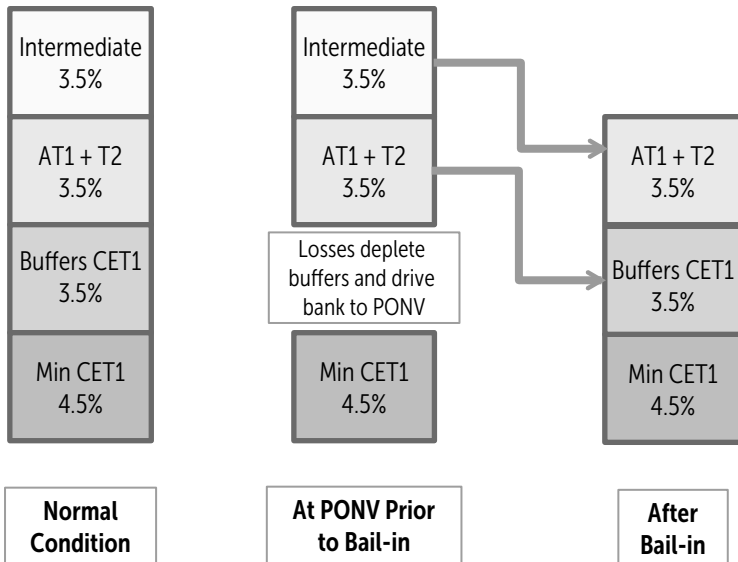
Intermediate
3.5%

AT1 + T2
3.5%

Buffers CET1
3.5%

Min CET1
4.5%

Normal Condition

Intermediate
3.5%

AT1 + T2
3.5%

Losses deplete buffers and drive bank to PONV

Min CET1
4.5%

At PONV Prior to Bail-in

AT1 + T2
3.5%

Buffers CET1
3.5%

Min CET1
4.5%

After Bail-in